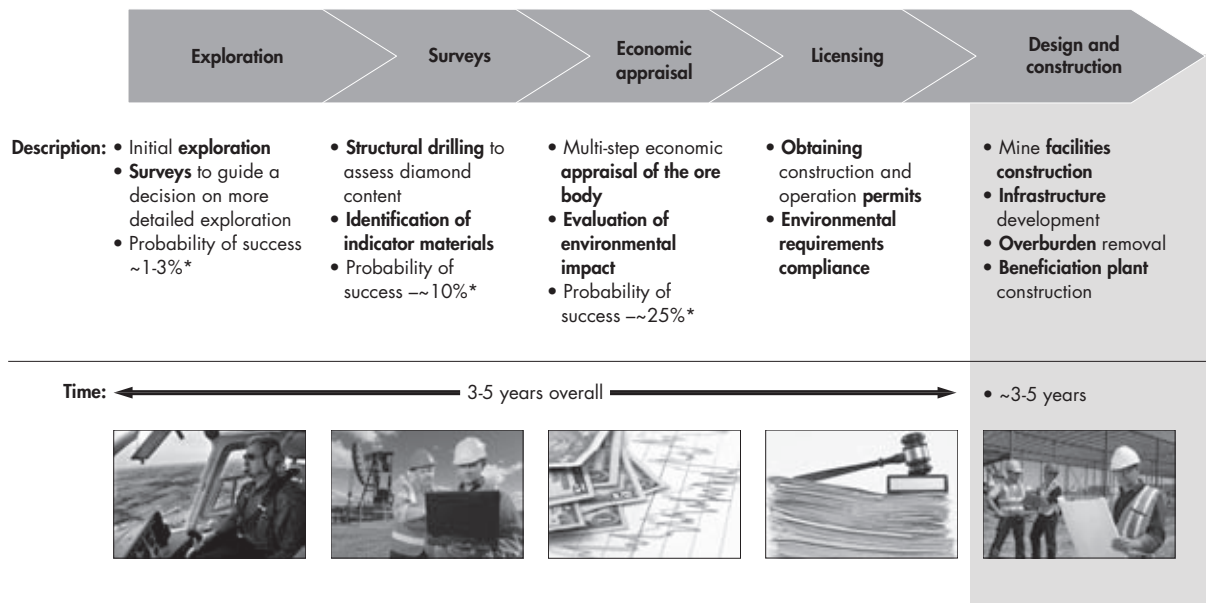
Exploration

Surveys

Economic appraisal

Licensing

Design and construction

Description:
• Initial exploration
• Surveys to guide a decision on more detailed exploration
• Probability of success ~1-3%*

• Structural drilling to assess diamond content
• Identification of indicator materials
• Probability of success –~10%*

• Multi-step economic appraisal of the ore body
• Evaluation of environmental impact
• Probability of success –~25%*

• Obtaining construction and operation permits
• Environmental requirements compliance

• Mine facilities construction
• Infrastructure development
• Overburden removal
• Beneficiation plant construction

Time: 3-5 years overall

• ~3-5 years